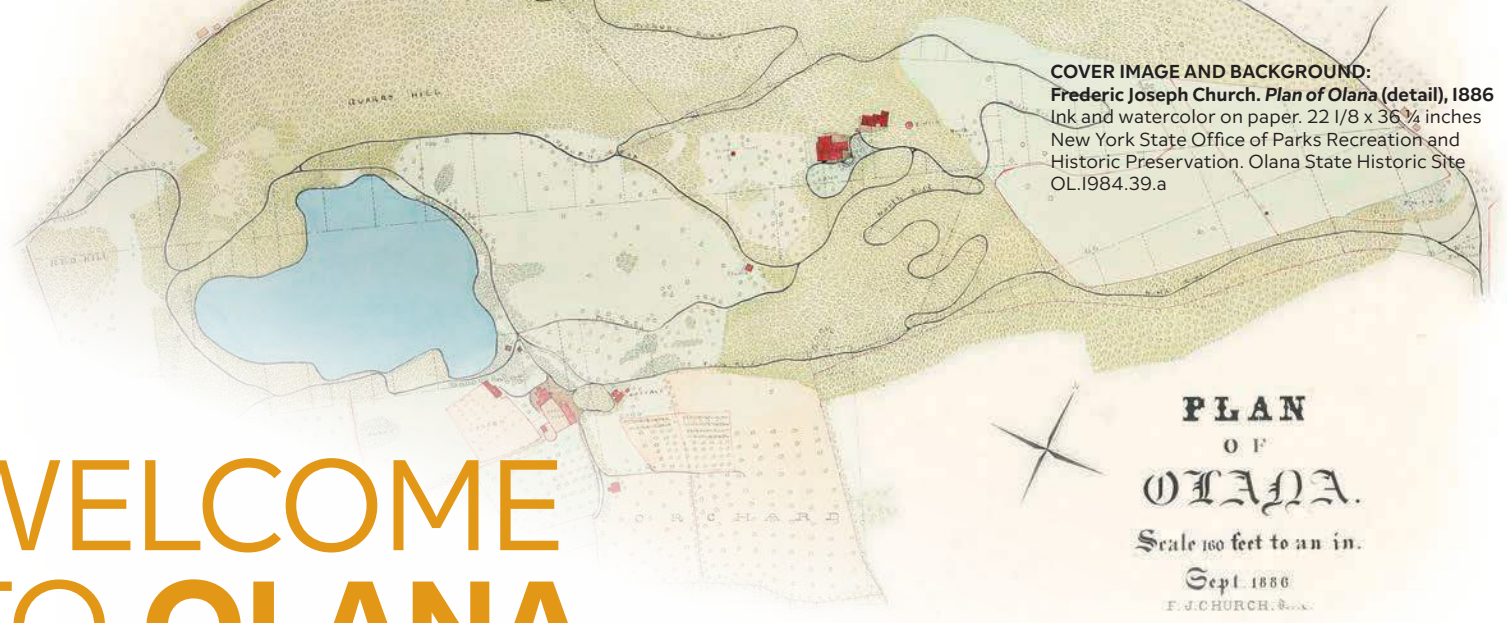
COVER IMAGE AND BACKGROUND:
Frederic Joseph Church. *Plan of Olana* (detail), 1886
Ink and watercolor on paper. 22 1/8 x 36 ¼ inches
New York State Office of Parks Recreation and Historic Preservation. Olana State Historic Site OL.1984.39.a

QUARRY HILL

RED HILL

ORCHARD

PLAN
OF
OLANA.
Scale 160 feet to an in.
Sept 1886
F. J. CHURCH. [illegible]

WELCOME
TO OLANA